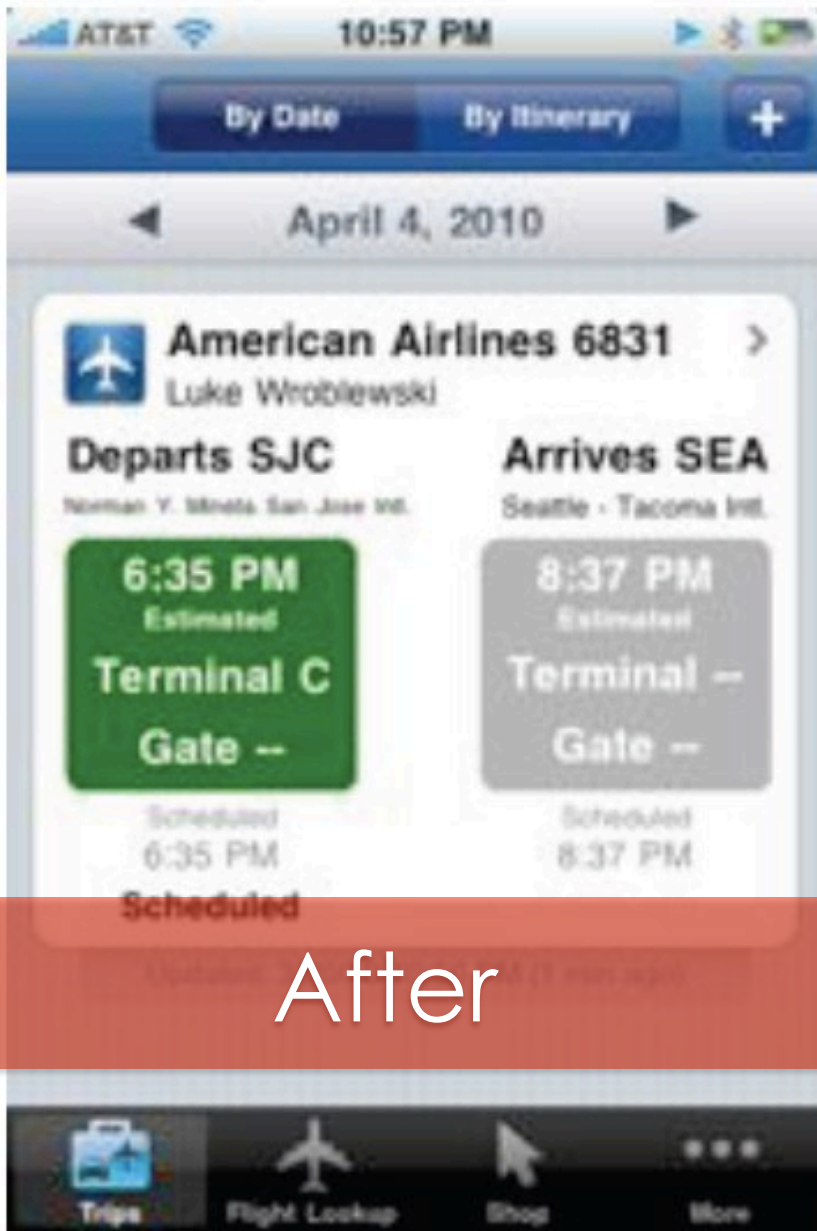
AT&T 10:57 PM

By Date By Itinerary +

April 4, 2010

American Airlines 6831
Luke Wroblewski

Departs SJC
Norman Y. Mineta San Jose Intl.

6:35 PM
Estimated
Terminal C
Gate --

Scheduled
6:35 PM

Scheduled

Arrives SEA
Seattle - Tacoma Intl.

8:37 PM
Estimated
Terminal --
Gate --

Scheduled
8:37 PM

Updated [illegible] (1 min ago)

After

Trips Flight Lookup Shop More